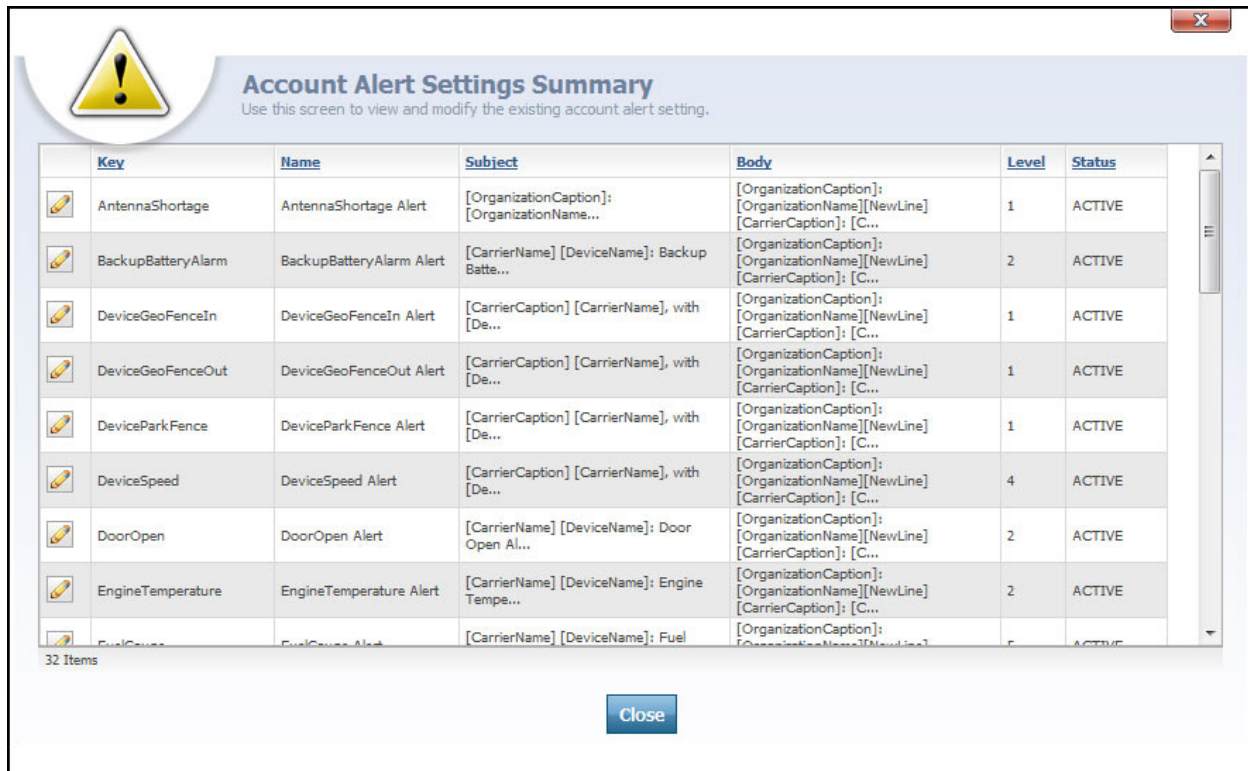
Account Alert Settings Summary
Use this screen to view and modify the existing account alert setting.

| | Key | Name | Subject | Body | Level | Status |
|---|---|---|---|---|---|---|
| | AntennaShortage | AntennaShortage Alert | [OrganizationCaption]: [OrganizationName... | [OrganizationCaption]: [OrganizationName][NewLine] [CarrierCaption]: [C... | 1 | ACTIVE |
| | BackupBatteryAlarm | BackupBatteryAlarm Alert | [CarrierName] [DeviceName]: Backup Batte... | [OrganizationCaption]: [OrganizationName][NewLine] [CarrierCaption]: [C... | 2 | ACTIVE |
| | DeviceGeoFenceIn | DeviceGeoFenceIn Alert | [CarrierCaption] [CarrierName], with [De... | [OrganizationCaption]: [OrganizationName][NewLine] [CarrierCaption]: [C... | 1 | ACTIVE |
| | DeviceGeoFenceOut | DeviceGeoFenceOut Alert | [CarrierCaption] [CarrierName], with [De... | [OrganizationCaption]: [OrganizationName][NewLine] [CarrierCaption]: [C... | 1 | ACTIVE |
| | DeviceParkFence | DeviceParkFence Alert | [CarrierCaption] [CarrierName], with [De... | [OrganizationCaption]: [OrganizationName][NewLine] [CarrierCaption]: [C... | 1 | ACTIVE |
| | DeviceSpeed | DeviceSpeed Alert | [CarrierCaption] [CarrierName], with [De... | [OrganizationCaption]: [OrganizationName][NewLine] [CarrierCaption]: [C... | 4 | ACTIVE |
| | DoorOpen | DoorOpen Alert | [CarrierName] [DeviceName]: Door Open Al... | [OrganizationCaption]: [OrganizationName][NewLine] [CarrierCaption]: [C... | 2 | ACTIVE |
| | EngineTemperature | EngineTemperature Alert | [CarrierName] [DeviceName]: Engine Tempe... | [OrganizationCaption]: [OrganizationName][NewLine] [CarrierCaption]: [C... | 2 | ACTIVE |
| | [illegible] | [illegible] | [CarrierName] [DeviceName]: Fuel | [OrganizationCaption]: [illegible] | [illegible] | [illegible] |

32 Items

Close